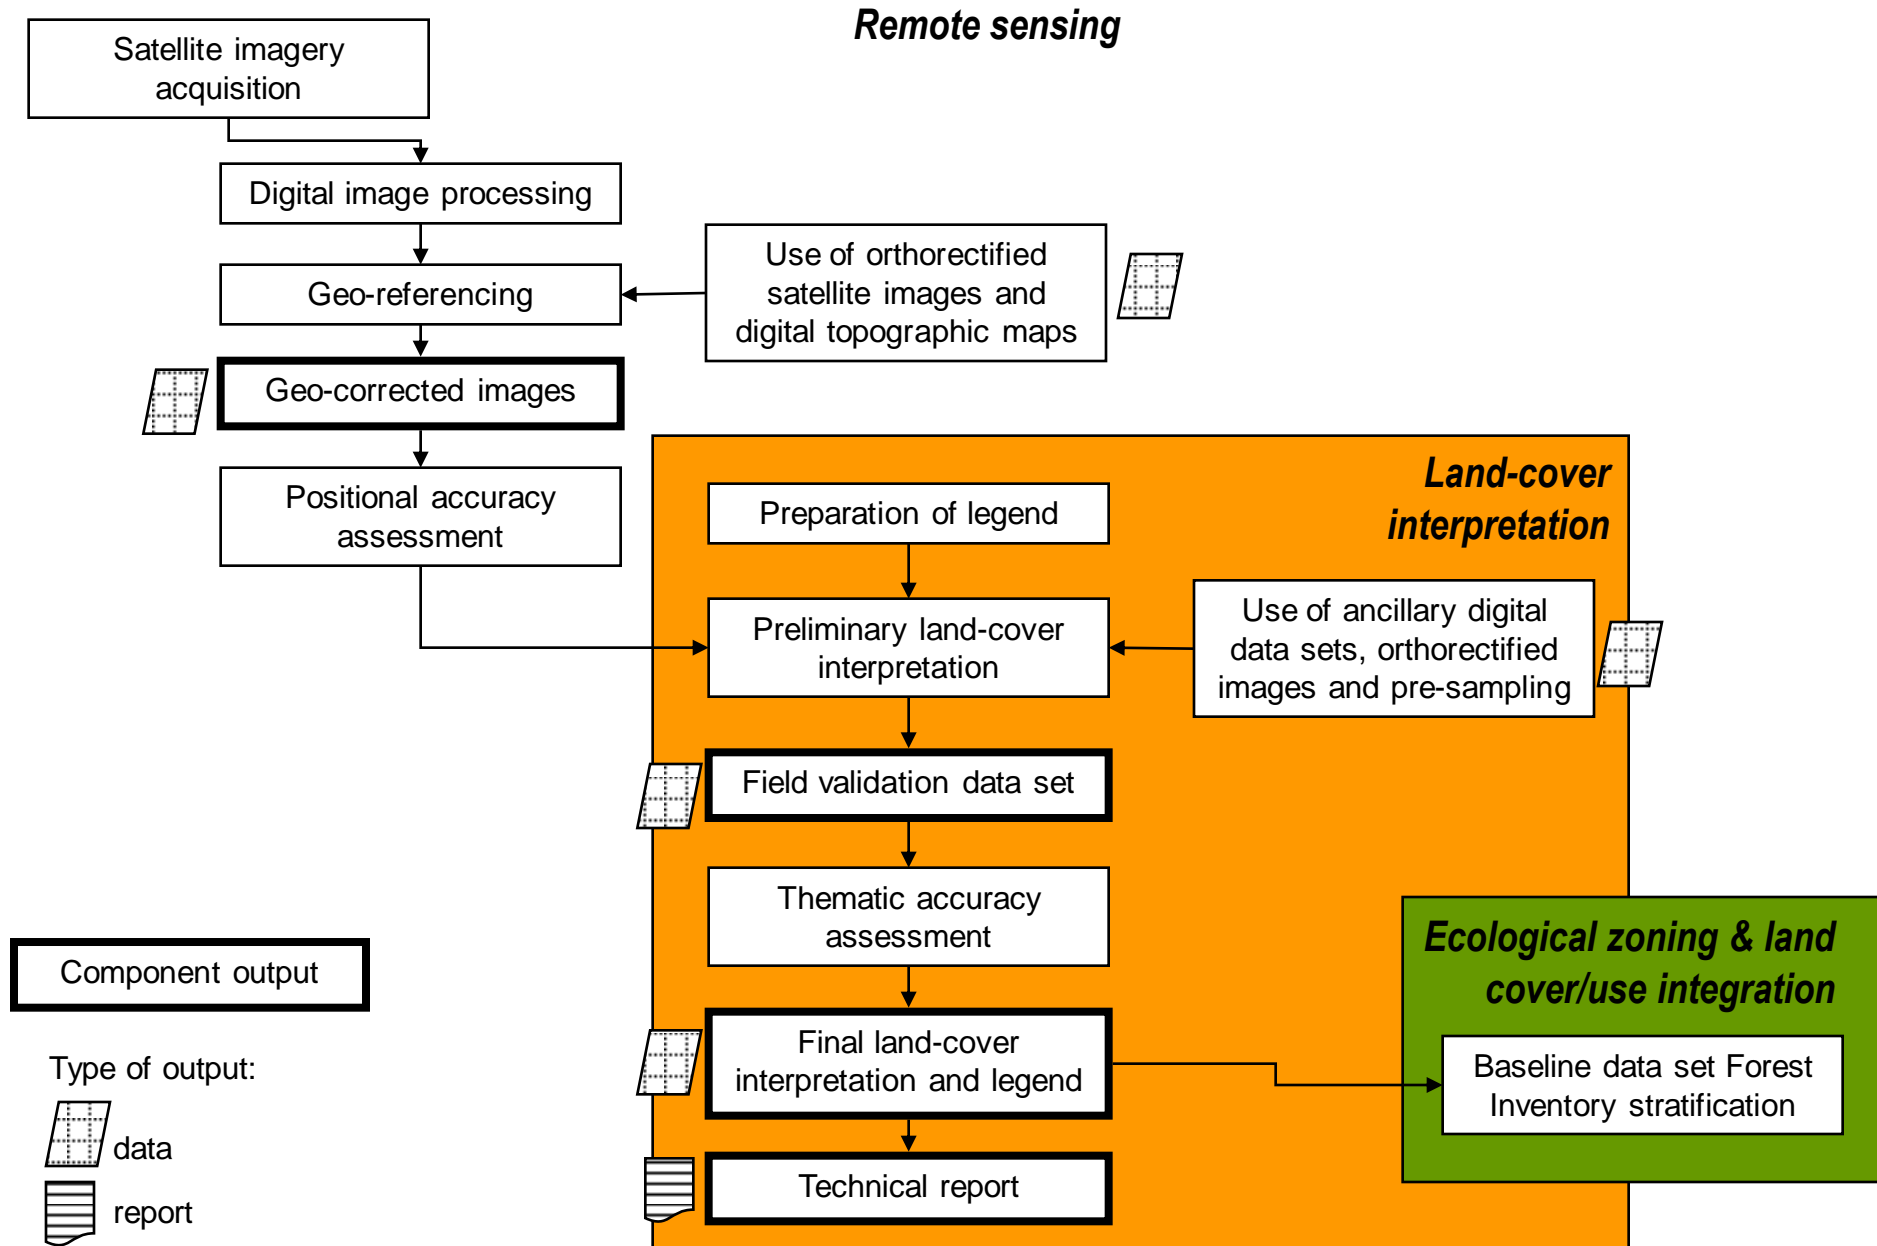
Remote sensing

Satellite imagery acquisition

Digital image processing

Geo-referencing

Use of orthorectified satellite images and digital topographic maps

Geo-corrected images

Positional accuracy assessment

Land-cover interpretation

Preparation of legend

Preliminary land-cover interpretation

Use of ancillary digital data sets, orthorectified images and pre-sampling

Field validation data set

Thematic accuracy assessment

Final land-cover interpretation and legend

Technical report

Ecological zoning & land cover/use integration

Baseline data set Forest Inventory stratification

Component output

Type of output:

data

report